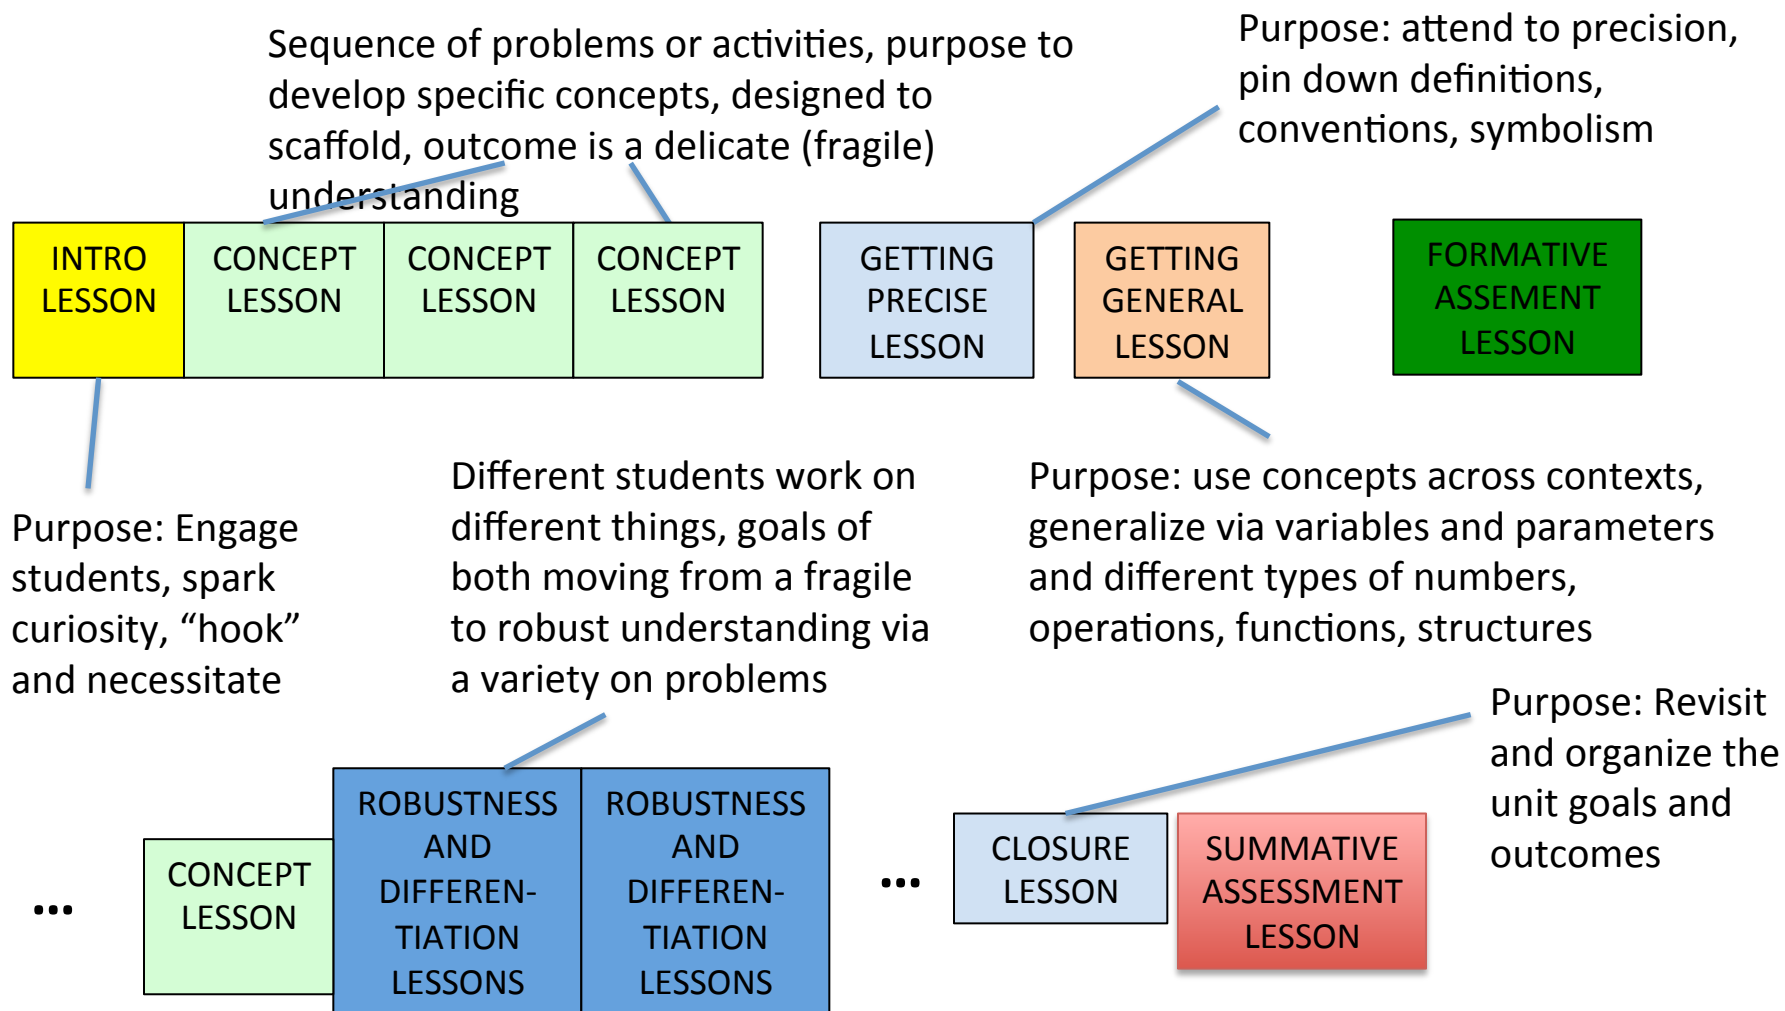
Sequence of problems or activities, purpose to develop specific concepts, designed to scaffold, outcome is a delicate (fragile) understanding

Purpose: attend to precision, pin down definitions, conventions, symbolism

INTRO LESSON

CONCEPT LESSON

CONCEPT LESSON

CONCEPT LESSON

GETTING PRECISE LESSON

GETTING GENERAL LESSON

FORMATIVE ASSEMENT LESSON

Purpose: Engage students, spark curiosity, “hook” and necessitate

Different students work on different things, goals of both moving from a fragile to robust understanding via a variety on problems

Purpose: use concepts across contexts, generalize via variables and parameters and different types of numbers, operations, functions, structures

Purpose: Revisit and organize the unit goals and outcomes

…

CONCEPT LESSON

ROBUSTNESS AND DIFFEREN-TIATION LESSONS

ROBUSTNESS AND DIFFEREN-TIATION LESSONS

…

CLOSURE LESSON

SUMMATIVE ASSESSMENT LESSON